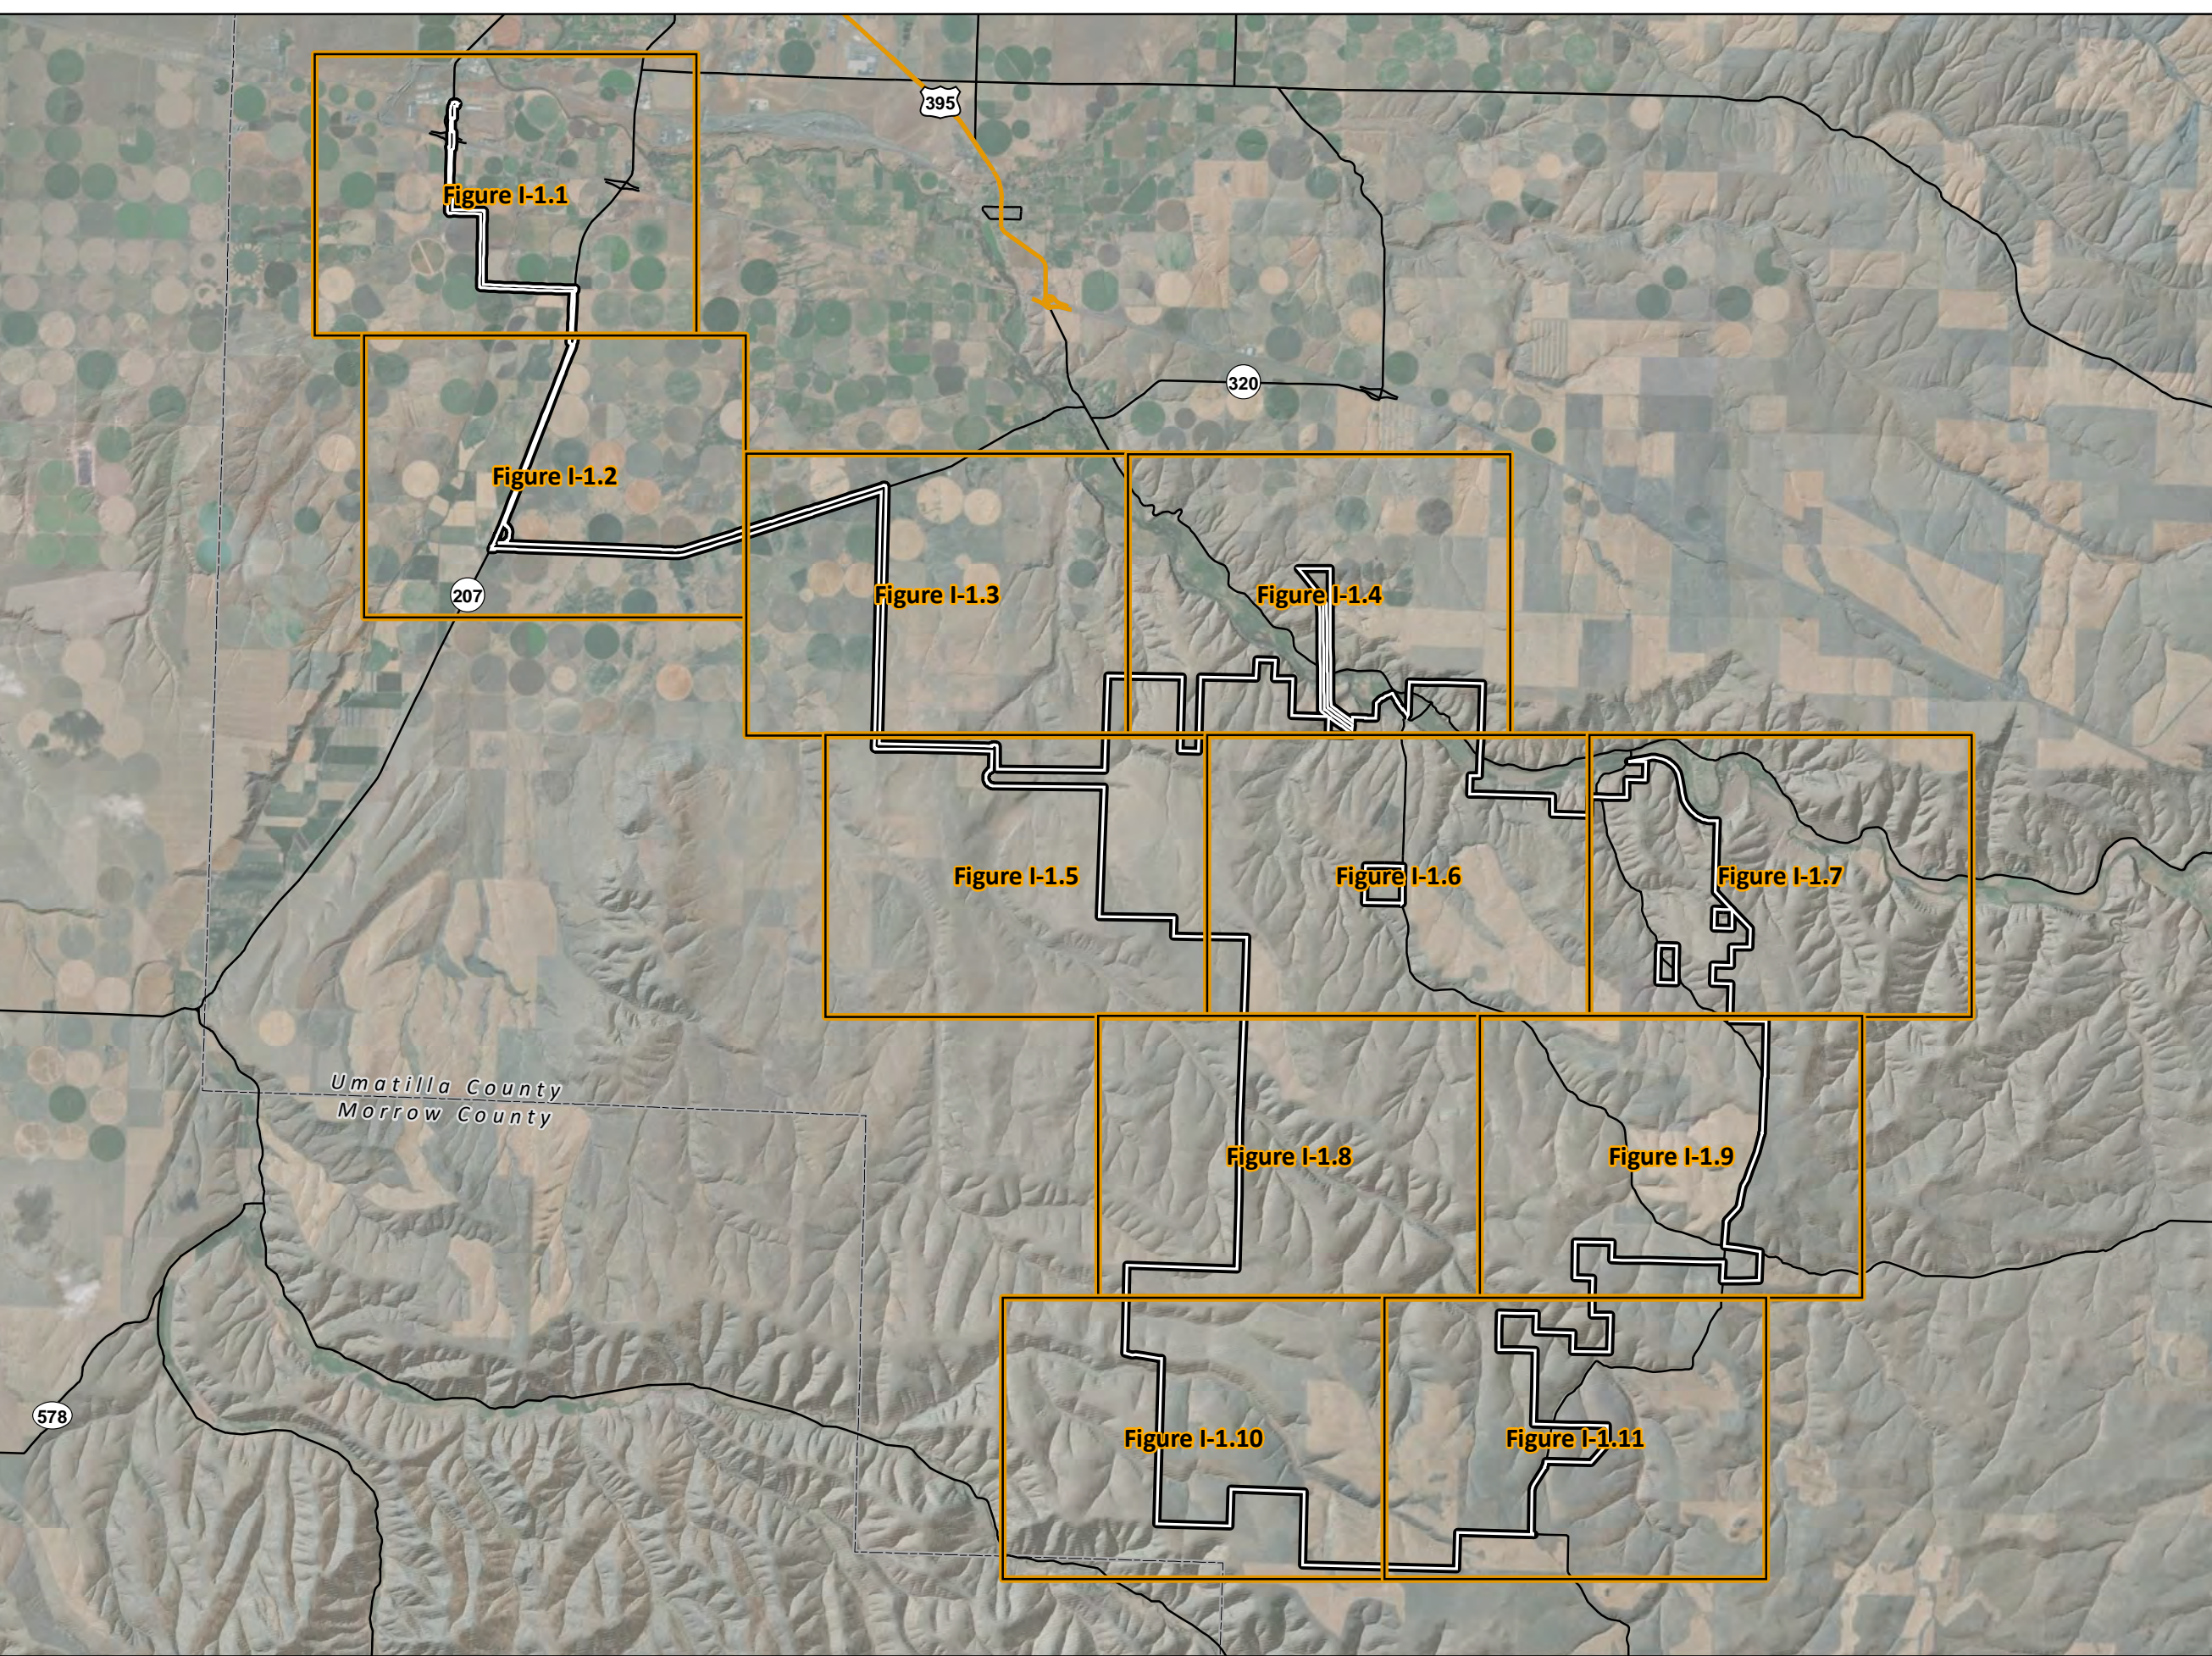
395

Figure I-1.1

320

Figure I-1.2

207

Figure I-1.3

Figure I-1.4

Figure I-1.5

Figure I-1.6

Figure I-1.7

Umatilla County
Morrow County

Figure I-1.8

Figure I-1.9

578

Figure I-1.10

Figure I-1.11